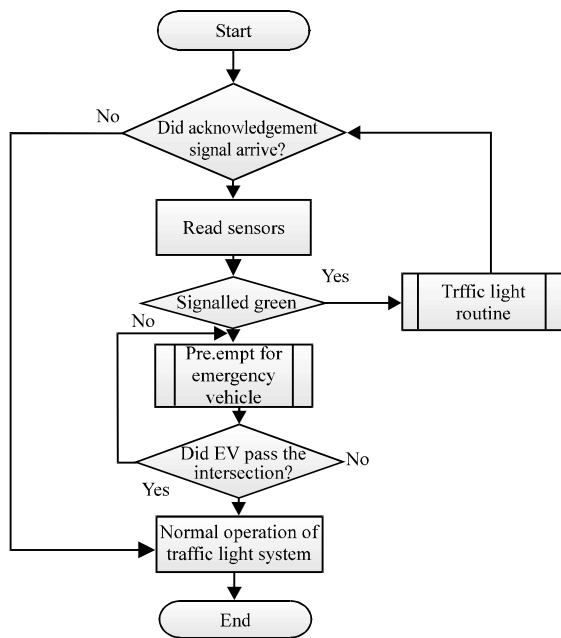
Start

No

Did acknowledgement signal arrive?

Read sensors

Yes

Signalled green

Trffic light routine

No

Pre.empt for emergency vehicle

Did EV pass the intersection?

No

Yes

Normal operation of traffic light system

End